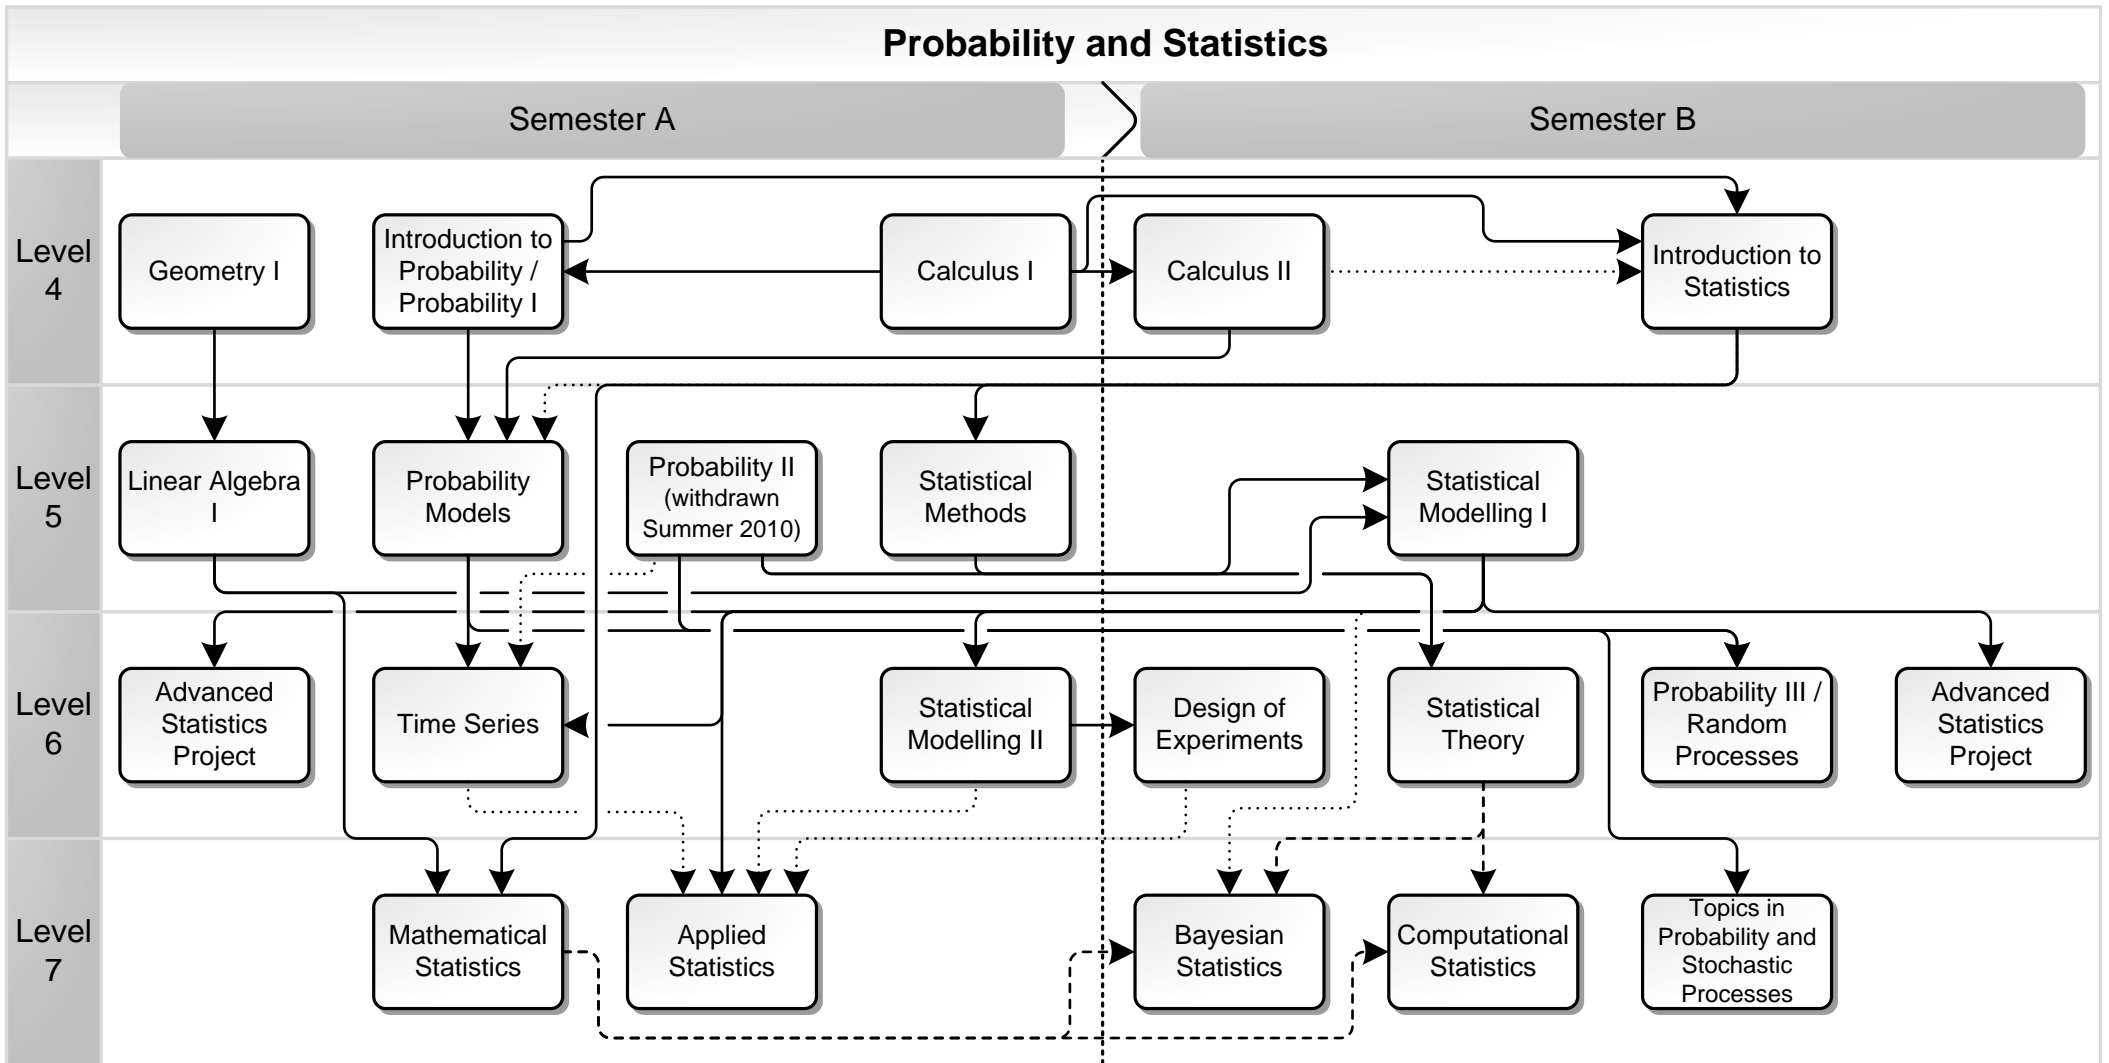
Probability and Statistics

Semester A

Semester B

Level 4

Geometry I

Introduction to Probability / Probability I

Calculus I

Calculus II

Introduction to Statistics

Level 5

Linear Algebra I

Probability Models

Probability II (withdrawn Summer 2010)

Statistical Methods

Statistical Modelling I

Level 6

Advanced Statistics Project

Time Series

Statistical Modelling II

Design of Experiments

Statistical Theory

Probability III / Random Processes

Advanced Statistics Project

Level 7

Mathematical Statistics

Applied Statistics

Bayesian Statistics

Computational Statistics

Topics in Probability and Stochastic Processes